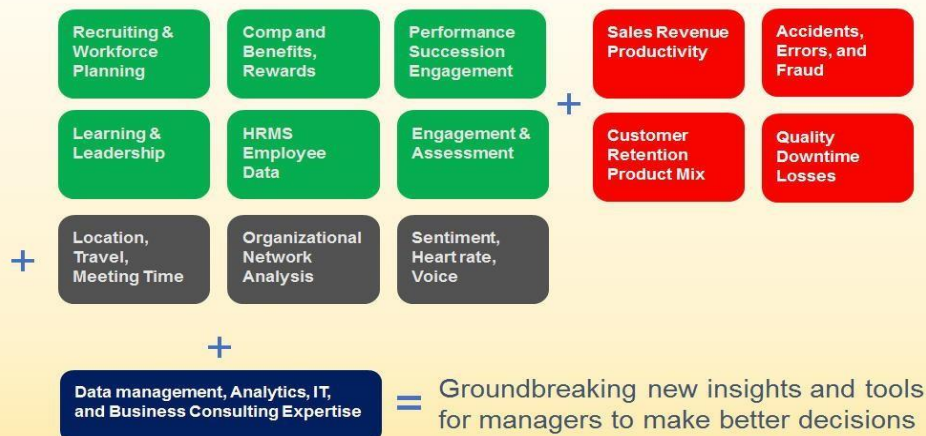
Recruiting & Workforce Planning

Comp and Benefits, Rewards

Performance Succession Engagement

+

Sales Revenue Productivity

Accidents, Errors, and Fraud

Learning & Leadership

HRMS Employee Data

Engagement & Assessment

Customer Retention Product Mix

Quality Downtime Losses

+

Location, Travel, Meeting Time

Organizational Network Analysis

Sentiment, Heart rate, Voice

+

Data management, Analytics, IT, and Business Consulting Expertise

=

Groundbreaking new insights and tools for managers to make better decisions